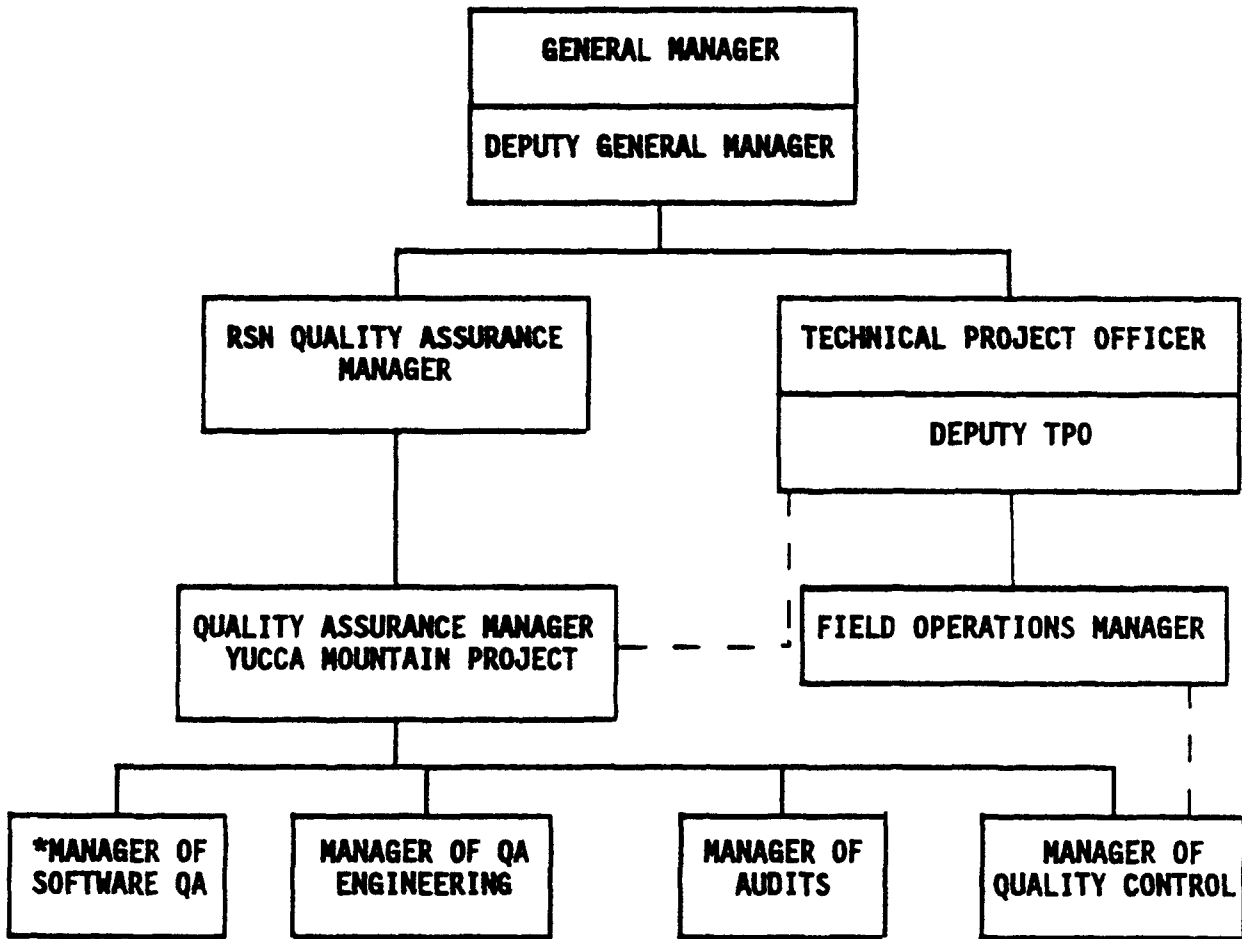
GENERAL MANAGER

DEPUTY GENERAL MANAGER

RSN QUALITY ASSURANCE MANAGER

TECHNICAL PROJECT OFFICER

DEPUTY TPO

QUALITY ASSURANCE MANAGER YUCCA MOUNTAIN PROJECT

FIELD OPERATIONS MANAGER

*MANAGER OF SOFTWARE QA

MANAGER OF QA ENGINEERING

MANAGER OF AUDITS

MANAGER OF QUALITY CONTROL